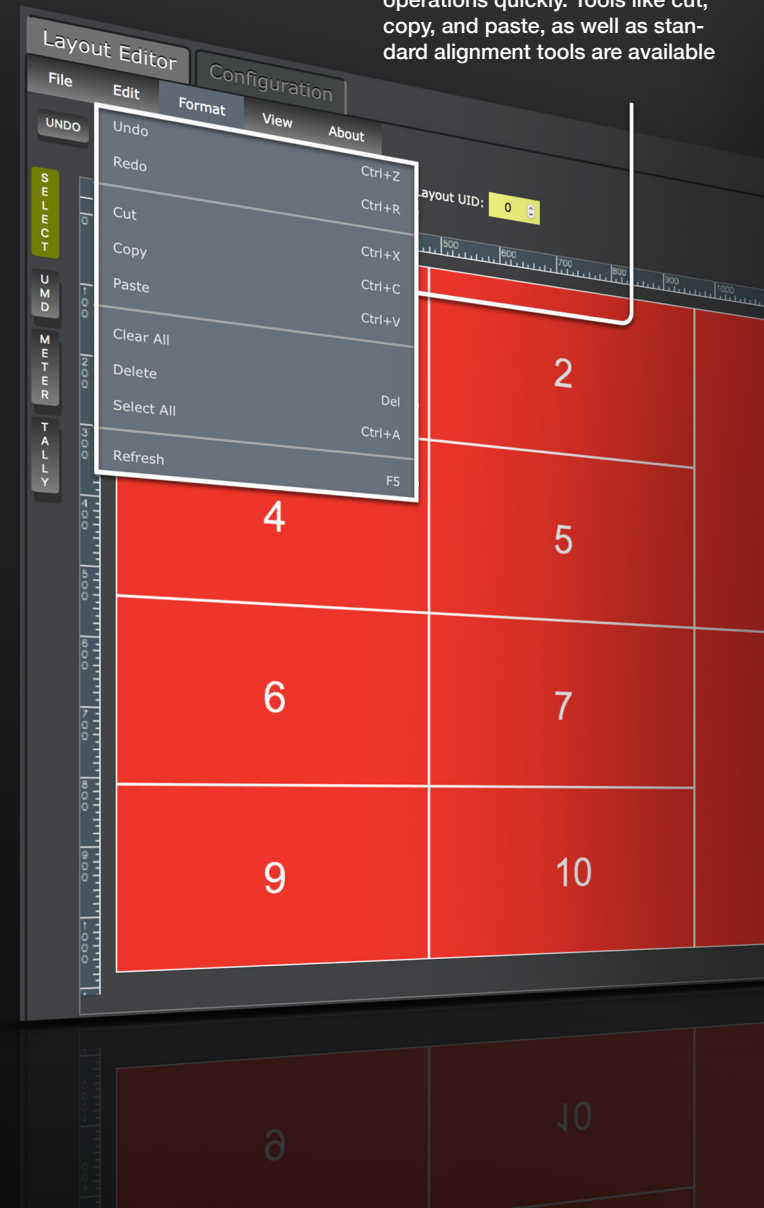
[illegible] quickly. Tools like cut, copy, and paste, as well as standard alignment tools are available

Layout Editor
Configuration
File
Edit
Format
View
About
UNDO
Undo Ctrl+Z
Redo Ctrl+R
Cut Ctrl+X
Copy Ctrl+C
Paste Ctrl+V
Clear All
Delete Del
Select All Ctrl+A
Refresh F5
SELECT
UMD
METER
TALLY
Layout UID: 0
500
600
700
800
900
1000
100
200
300
400
500
600
700
800
900
1000
2
4
5
6
7
9
10